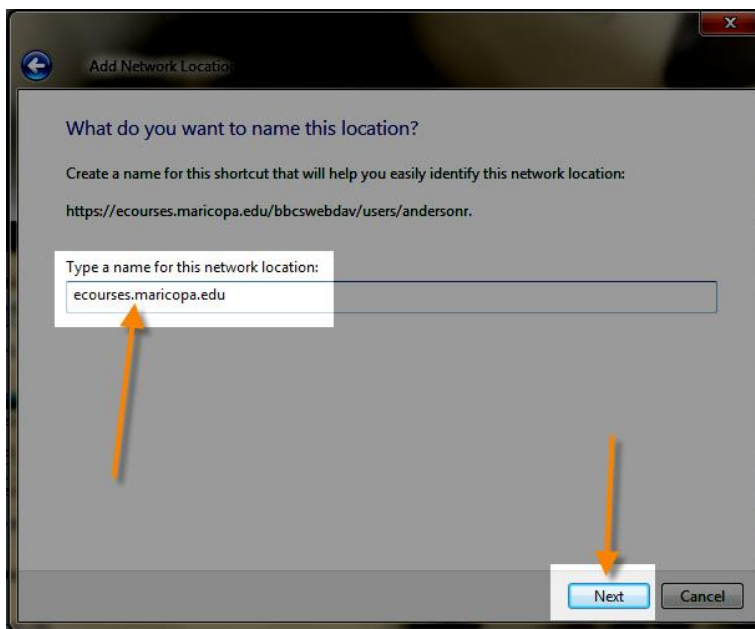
Add Network Locatio

What do you want to name this location?

Create a name for this shortcut that will help you easily identify this network location:

https://ecourses.maricopa.edu/bbcswebdav/users/andersonr.

Type a name for this network location:

ecourses.maricopa.edu

Next

Cancel